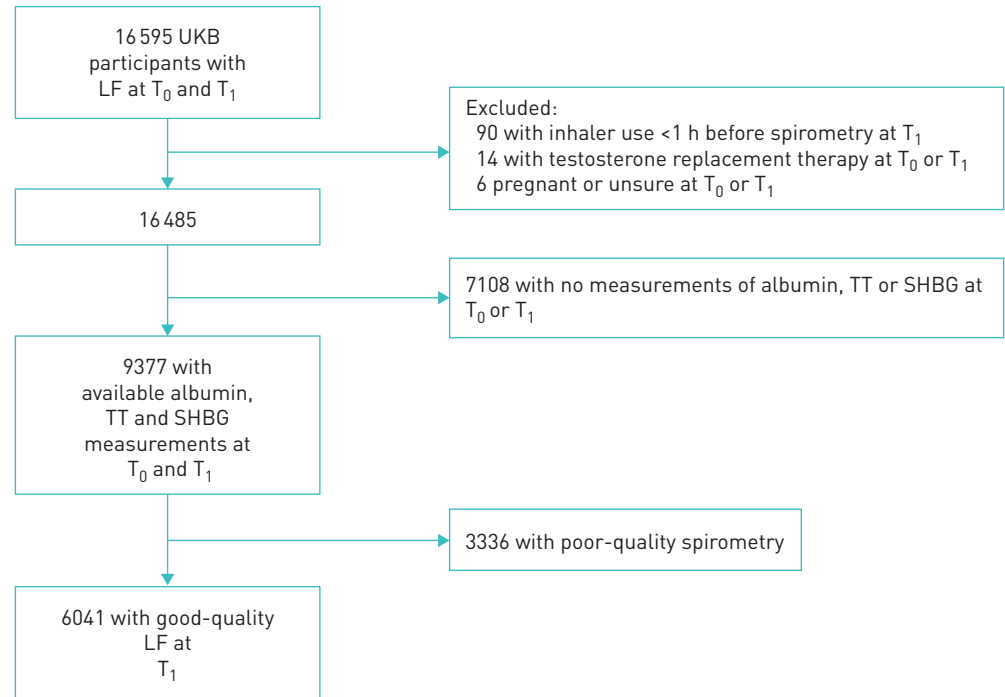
16 595 UKB participants with LF at $T_0$ and $T_1$

Excluded:
90 with inhaler use <1 h before spirometry at $T_1$
14 with testosterone replacement therapy at $T_0$ or $T_1$
6 pregnant or unsure at $T_0$ or $T_1$

16 485

7108 with no measurements of albumin, TT or SHBG at $T_0$ or $T_1$

9377 with available albumin, TT and SHBG measurements at $T_0$ and $T_1$

3336 with poor-quality spirometry

6041 with good-quality LF at $T_1$